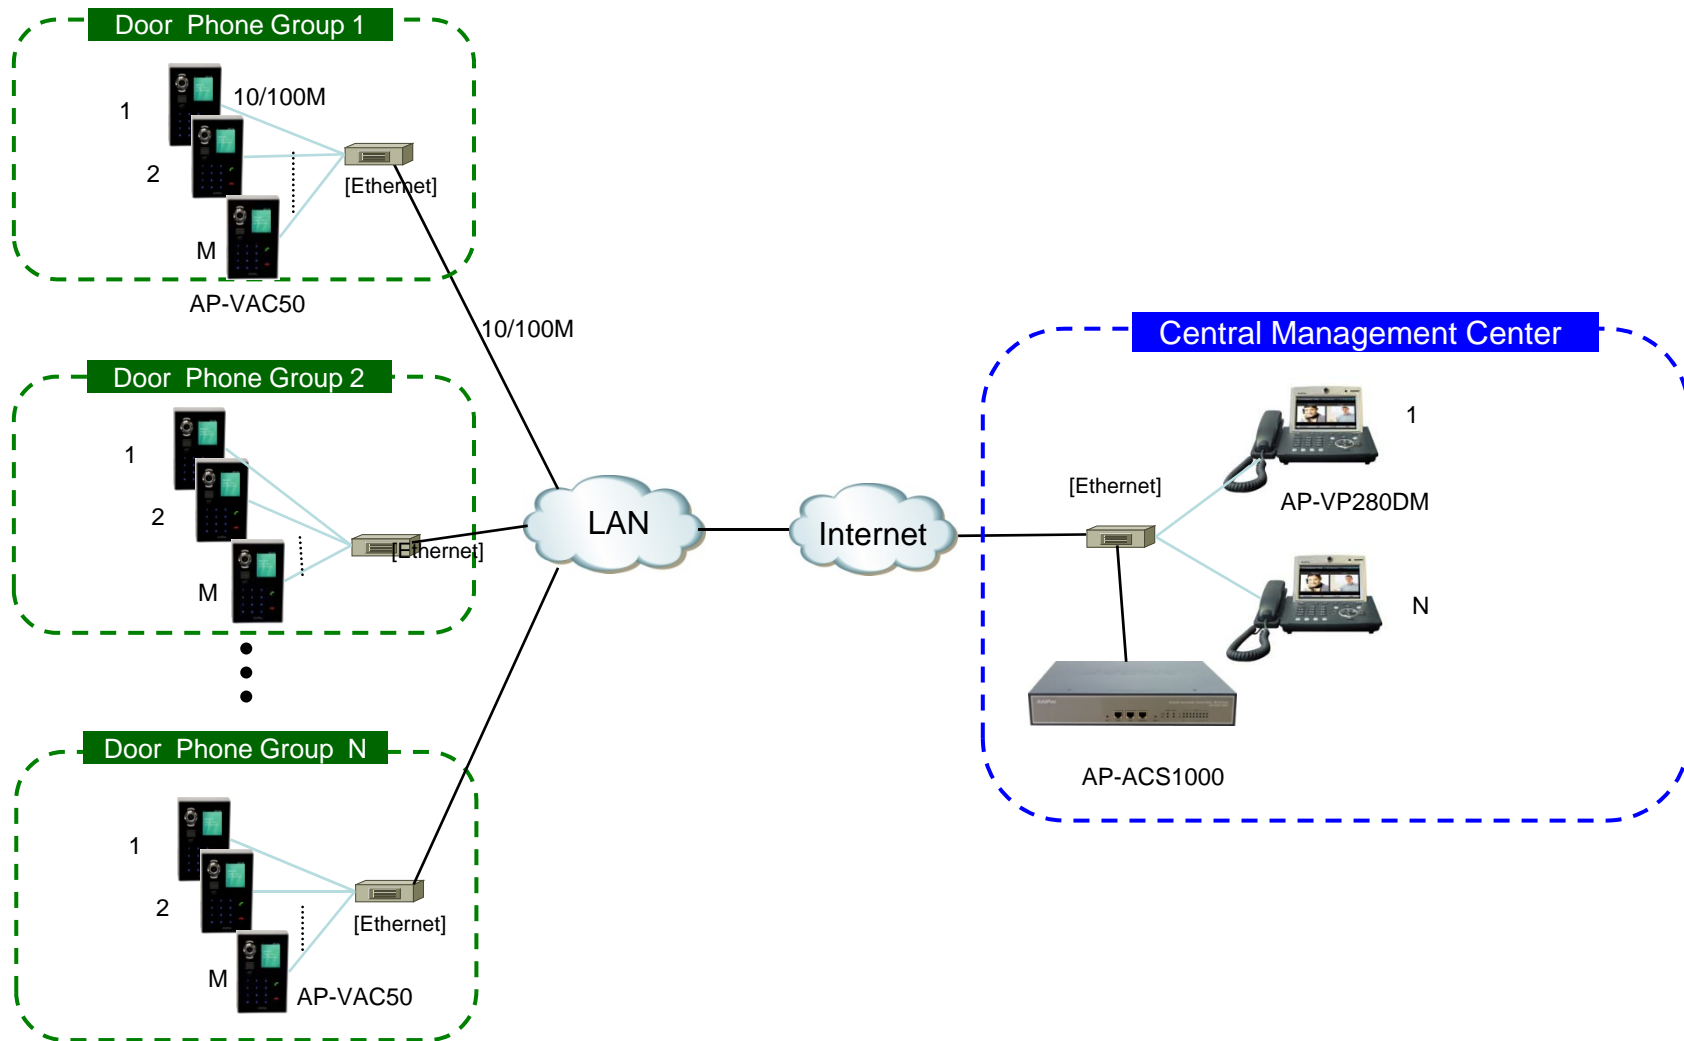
Door Phone Group 1

1

10/100M

2

[Ethernet]

M

AP-VAC50

10/100M

Door Phone Group 2

1

2

[Ethernet]

M

Door Phone Group N

1

2

[Ethernet]

M

AP-VAC50

LAN

Internet

Central Management Center

1

[Ethernet]

AP-VP280DM

N

AP-ACS1000